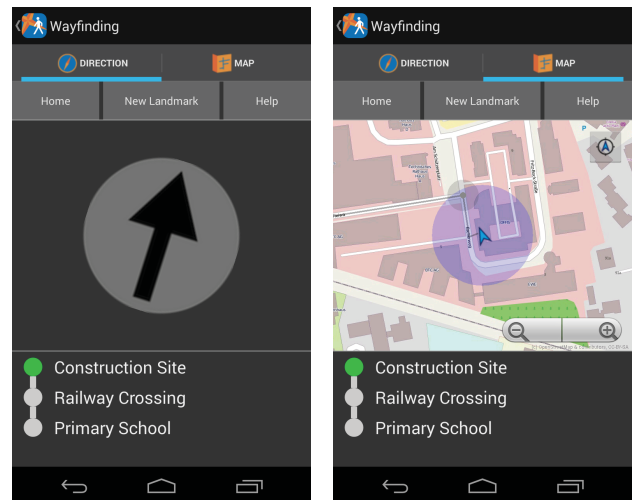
Wayfinding

DIRECTION

MAP

Home

New Landmark

Help

Construction Site

Railway Crossing

Primary School

Wayfinding

DIRECTION

MAP

Home

New Landmark

Help

Construction Site

Railway Crossing

Primary School